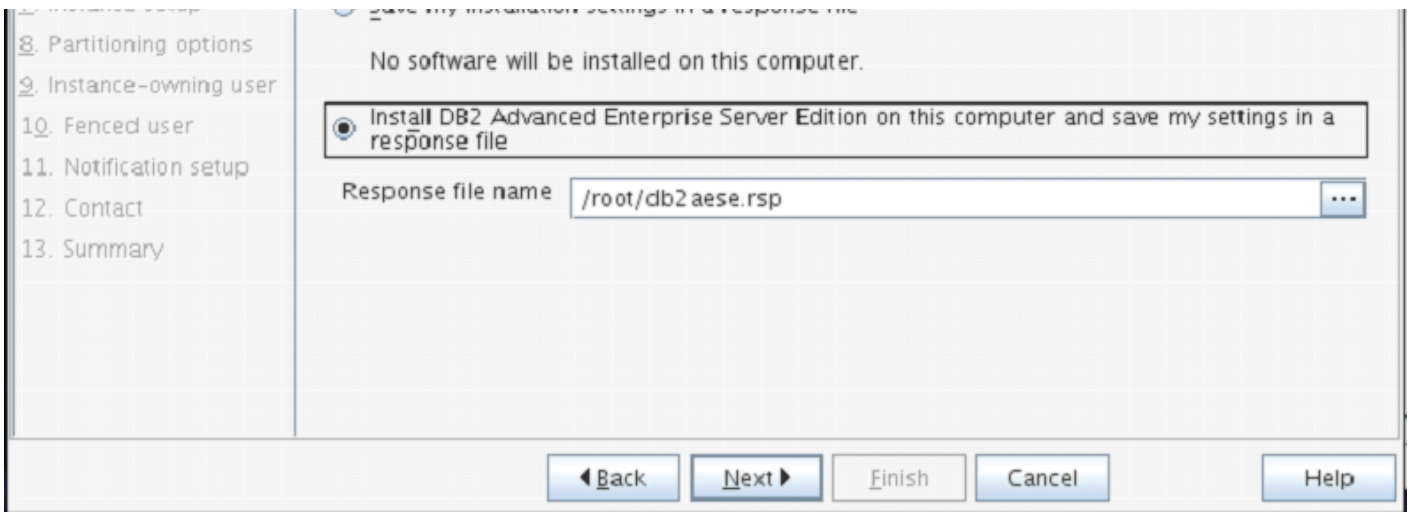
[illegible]

Save my installation settings in a response file

8. Partitioning options

9. Instance-owning user

10. Fenced user

11. Notification setup

12. Contact

13. Summary

No software will be installed on this computer.

Install DB2 Advanced Enterprise Server Edition on this computer and save my settings in a response file

Response file name /root/db2aese.rsp ...

Back Next Finish Cancel Help